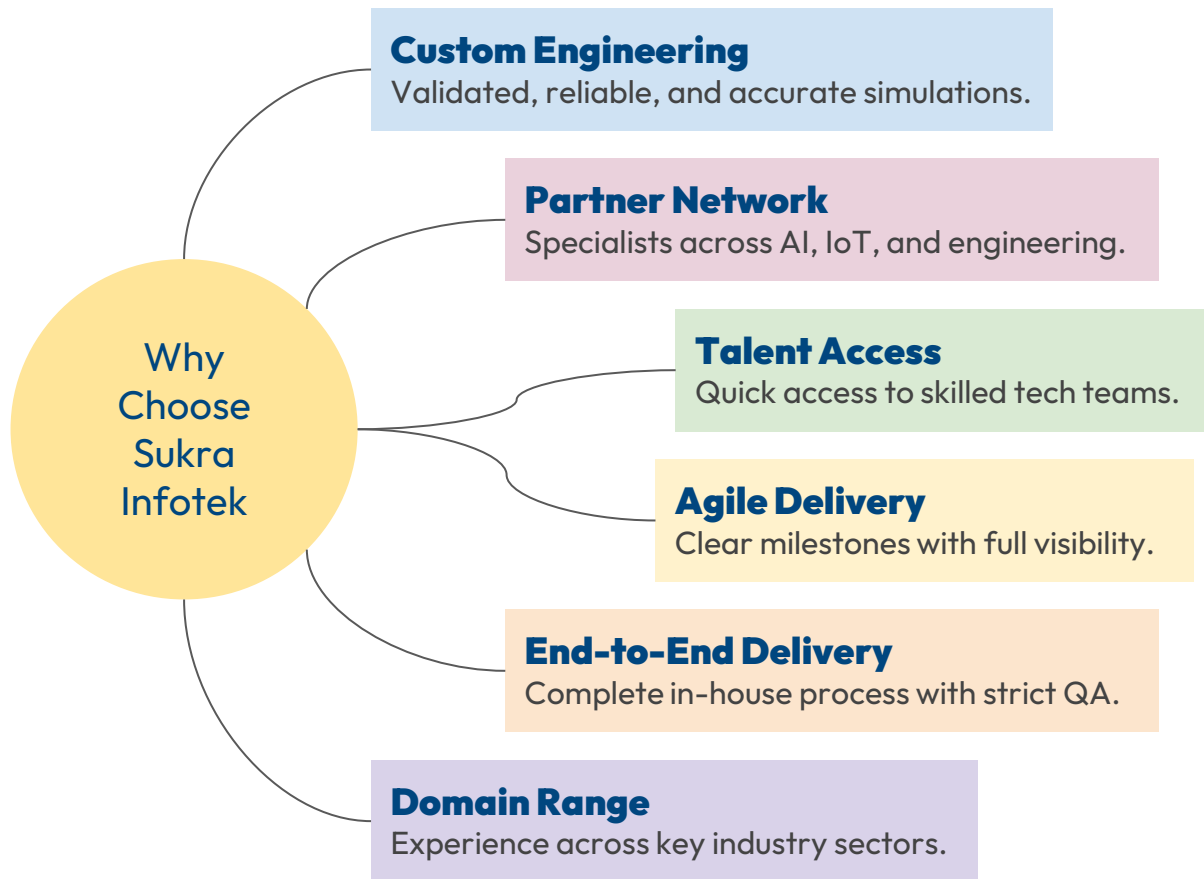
Why Choose Sukra Infotek

Custom Engineering
Validated, reliable, and accurate simulations.

Partner Network
Specialists across AI, IoT, and engineering.

Talent Access
Quick access to skilled tech teams.

Agile Delivery
Clear milestones with full visibility.

End-to-End Delivery
Complete in-house process with strict QA.

Domain Range
Experience across key industry sectors.